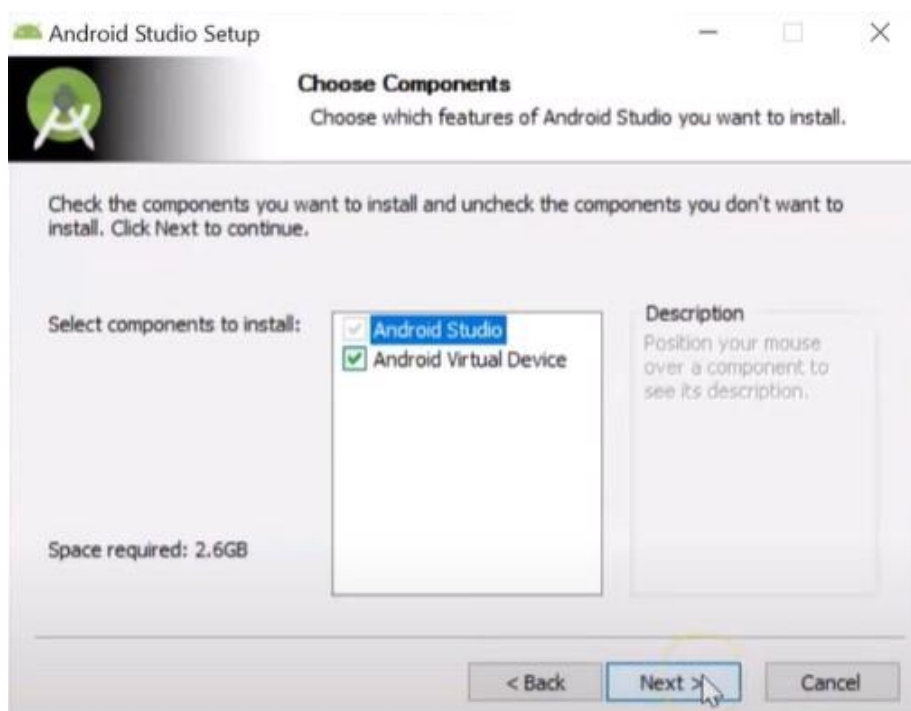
Android Studio Setup

Choose Components

Choose which features of Android Studio you want to install.

Check the components you want to install and uncheck the components you don't want to install. Click Next to continue.

Select components to install:

Android Studio

Android Virtual Device

Description

Position your mouse over a component to see its description.

Space required: 2.6GB

< Back

Next >

Cancel